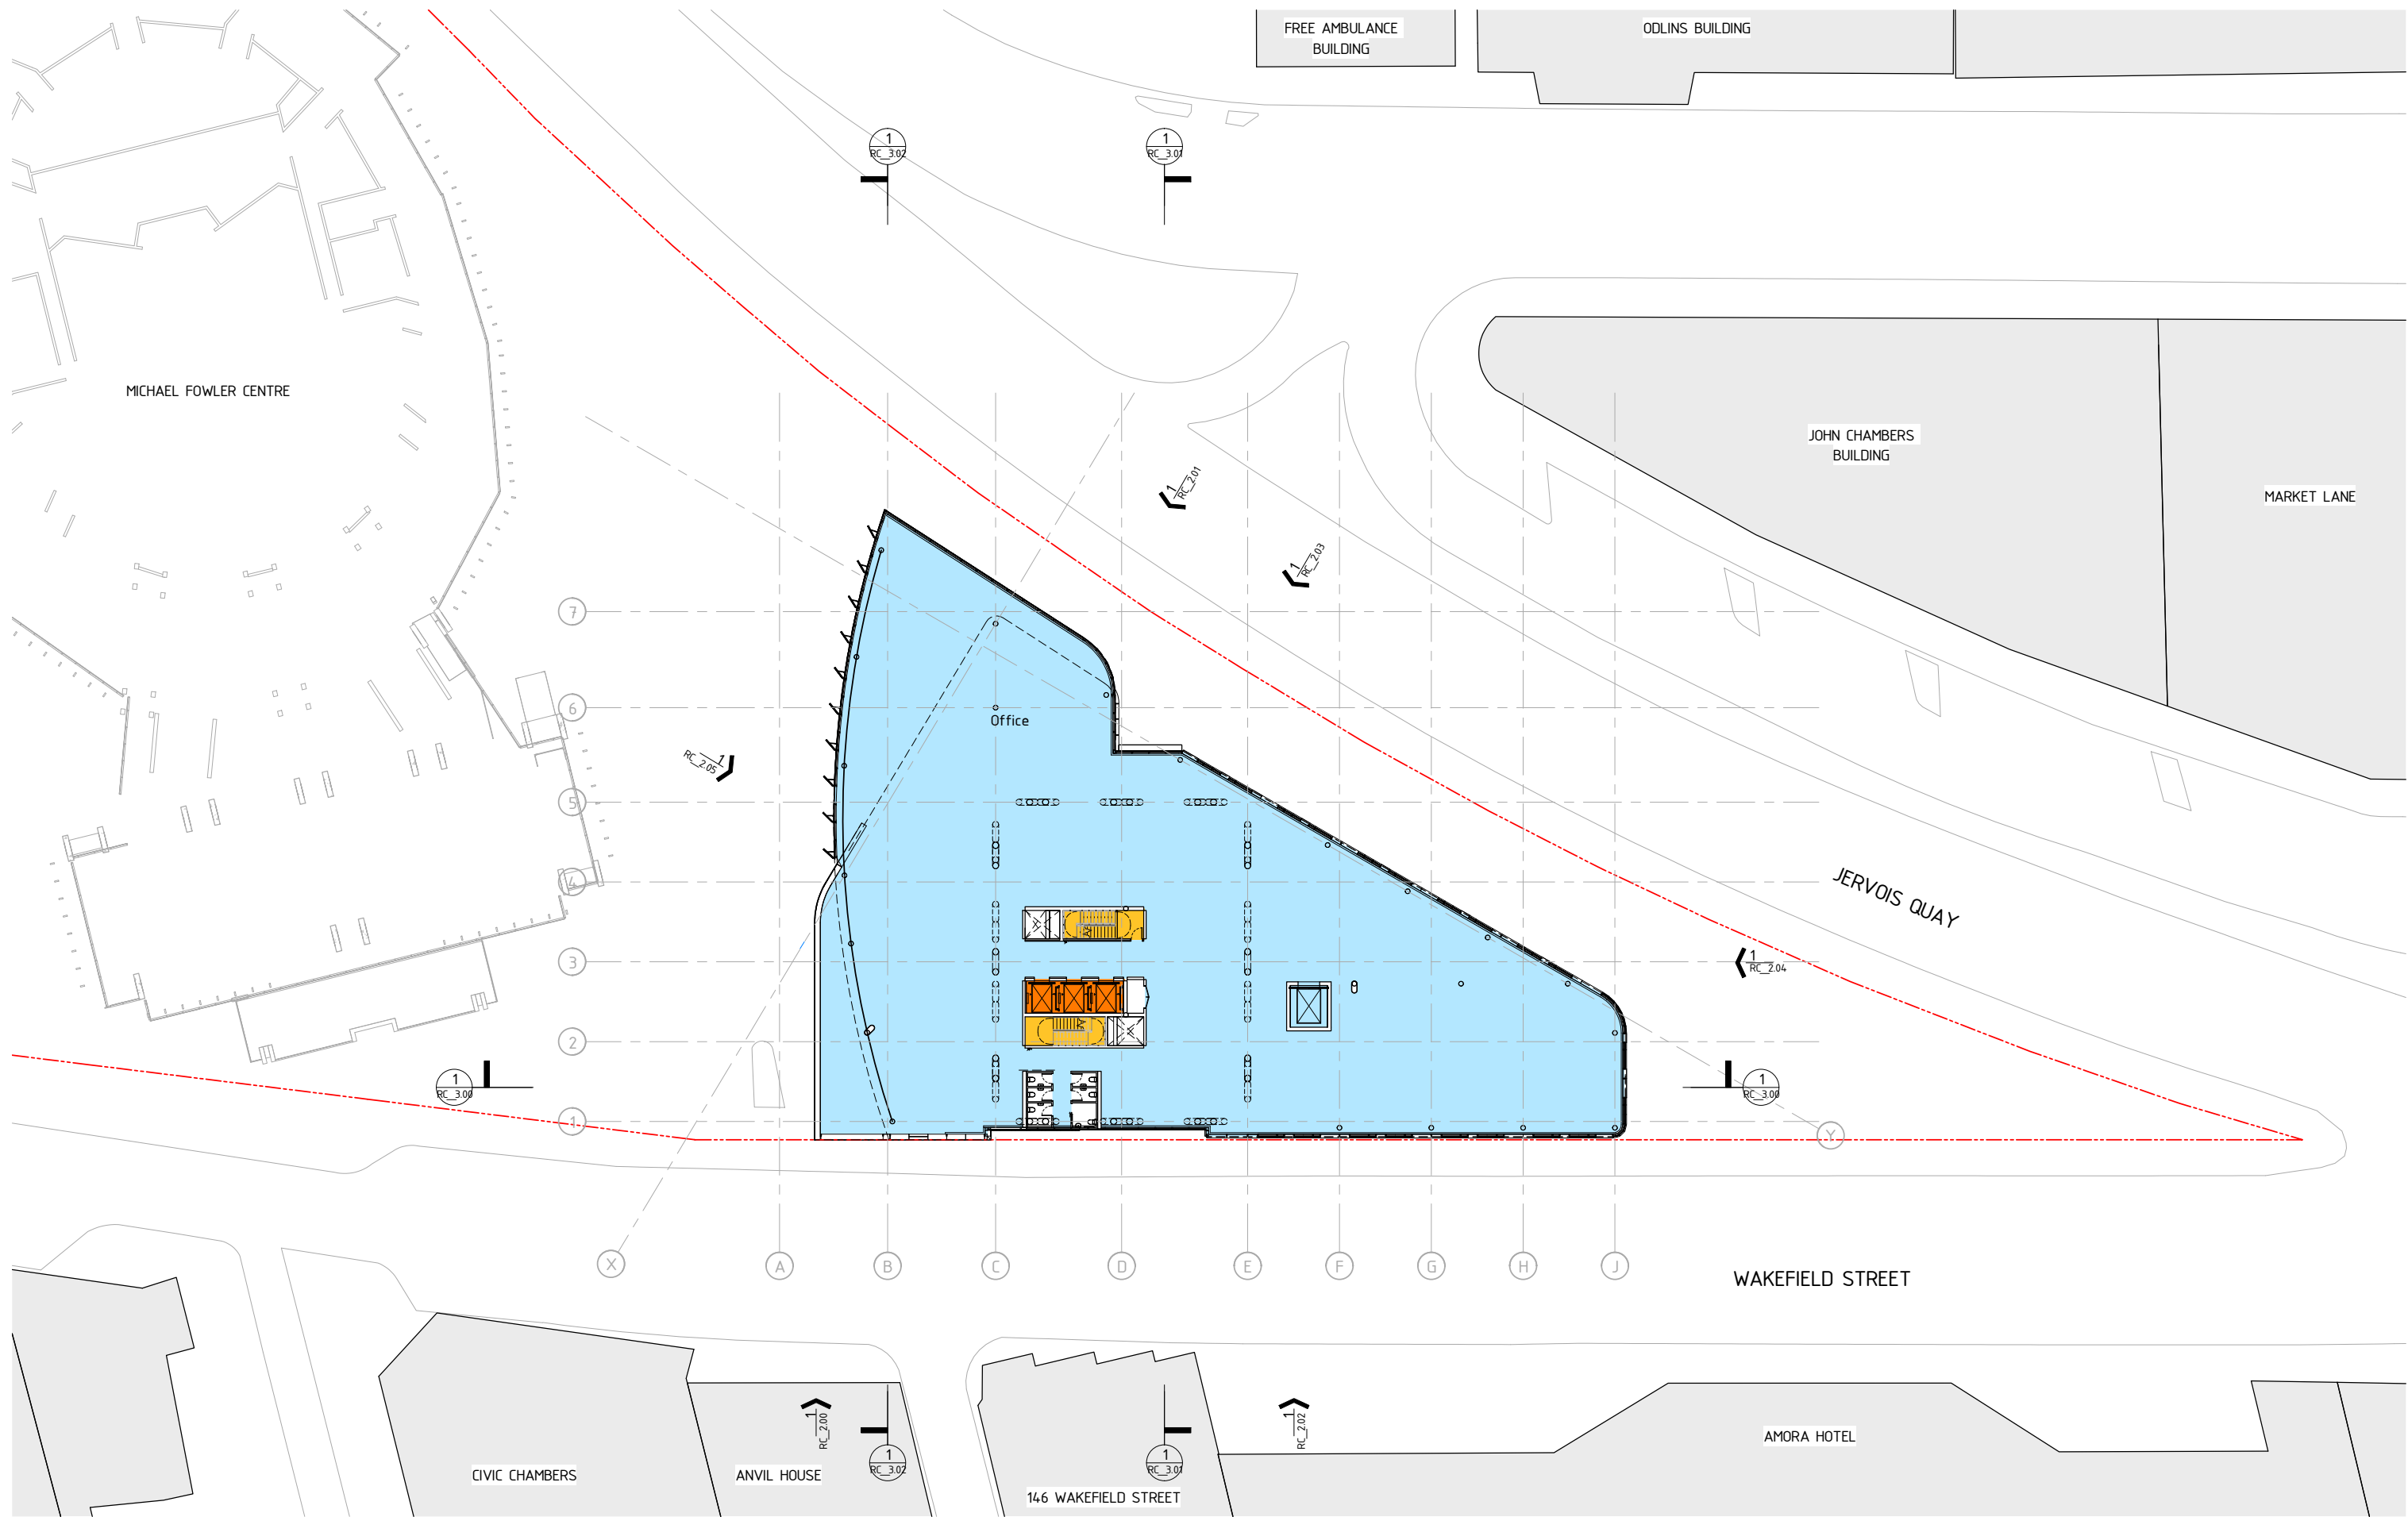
FREE AMBULANCE BUILDING

ODLINS BUILDING

1
RC_3.02

1
RC_3.01

MICHAEL FOWLER CENTRE

JOHN CHAMBERS BUILDING

MARKET LANE

1
RC_2.01

1
RC_2.03

7

6

Office

1
RC_2.05

5

4

JERVOIS QUAY

3

1
RC_2.04

2

1
RC_3.00

1
RC_3.00

1

Y

X

A

B

C

D

E

F

G

H

J

WAKEFIELD STREET

1
RC_2.00

1
RC_2.02

AMORA HOTEL

1
RC_3.02

1
RC_3.01

CIVIC CHAMBERS

ANVIL HOUSE

146 WAKEFIELD STREET